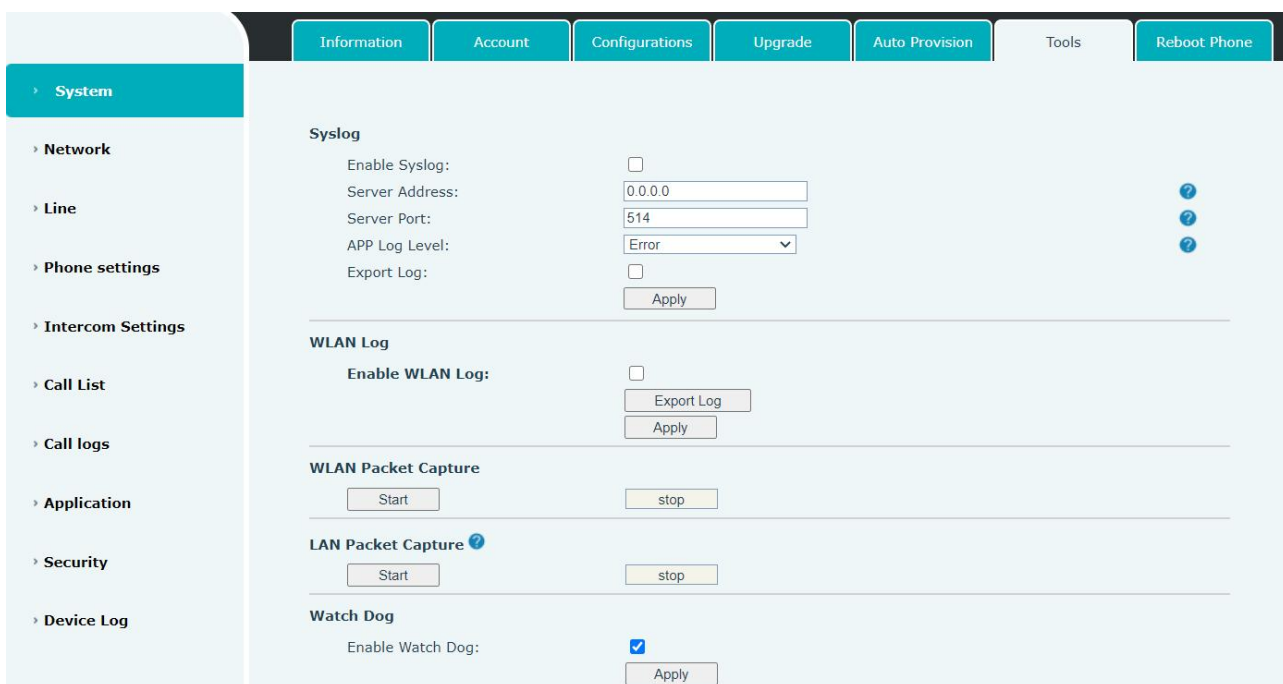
Information Account Configurations Upgrade Auto Provision Tools Reboot Phone

› System

› Network

› Line

› Phone settings

› Intercom Settings

› Call List

› Call logs

› Application

› Security

› Device Log

Syslog

Enable Syslog:

Server Address: 0.0.0.0

Server Port: 514

APP Log Level: Error

Export Log:

Apply

WLAN Log

Enable WLAN Log:

Export Log

Apply

WLAN Packet Capture

Start stop

LAN Packet Capture

Start stop

Watch Dog

Enable Watch Dog:

Apply